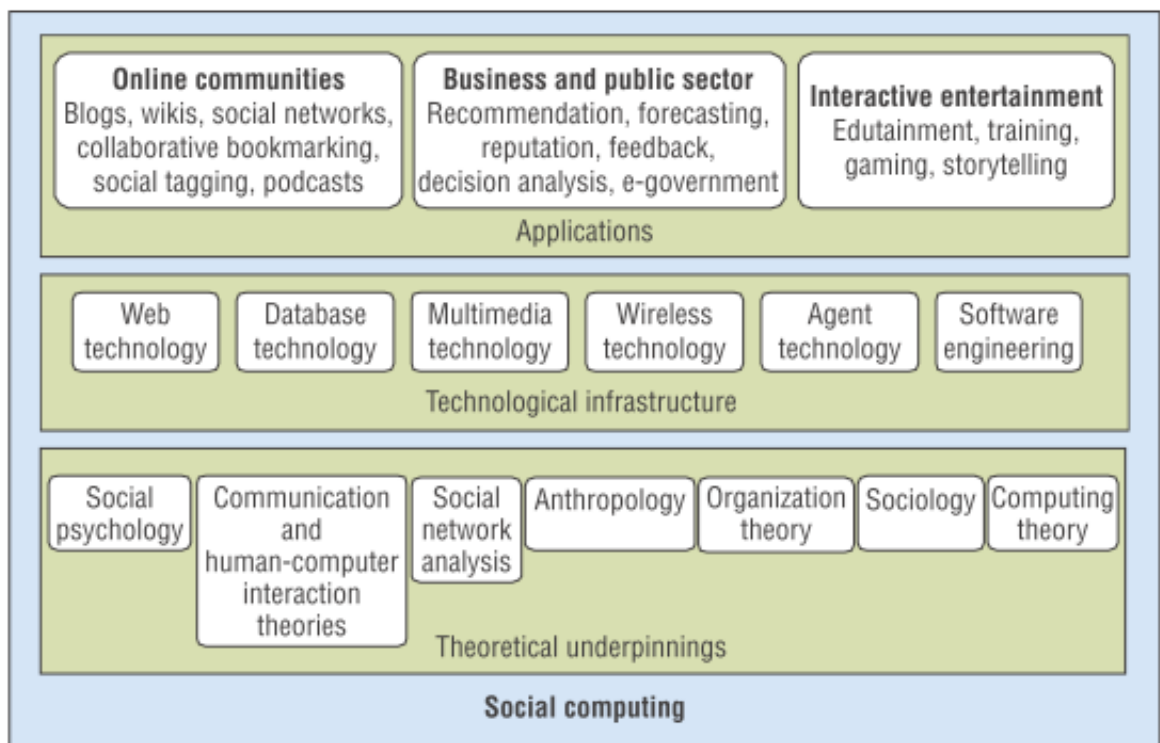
Online communities
Blogs, wikis, social networks, collaborative bookmarking, social tagging, podcasts

Business and public sector
Recommendation, forecasting, reputation, feedback, decision analysis, e-government

Interactive entertainment
Edutainment, training, gaming, storytelling

Applications

Web technology

Database technology

Multimedia technology

Wireless technology

Agent technology

Software engineering

Technological infrastructure

Social psychology

Communication and human-computer interaction theories

Social network analysis

Anthropology

Organization theory

Sociology

Computing theory

Theoretical underpinnings

Social computing